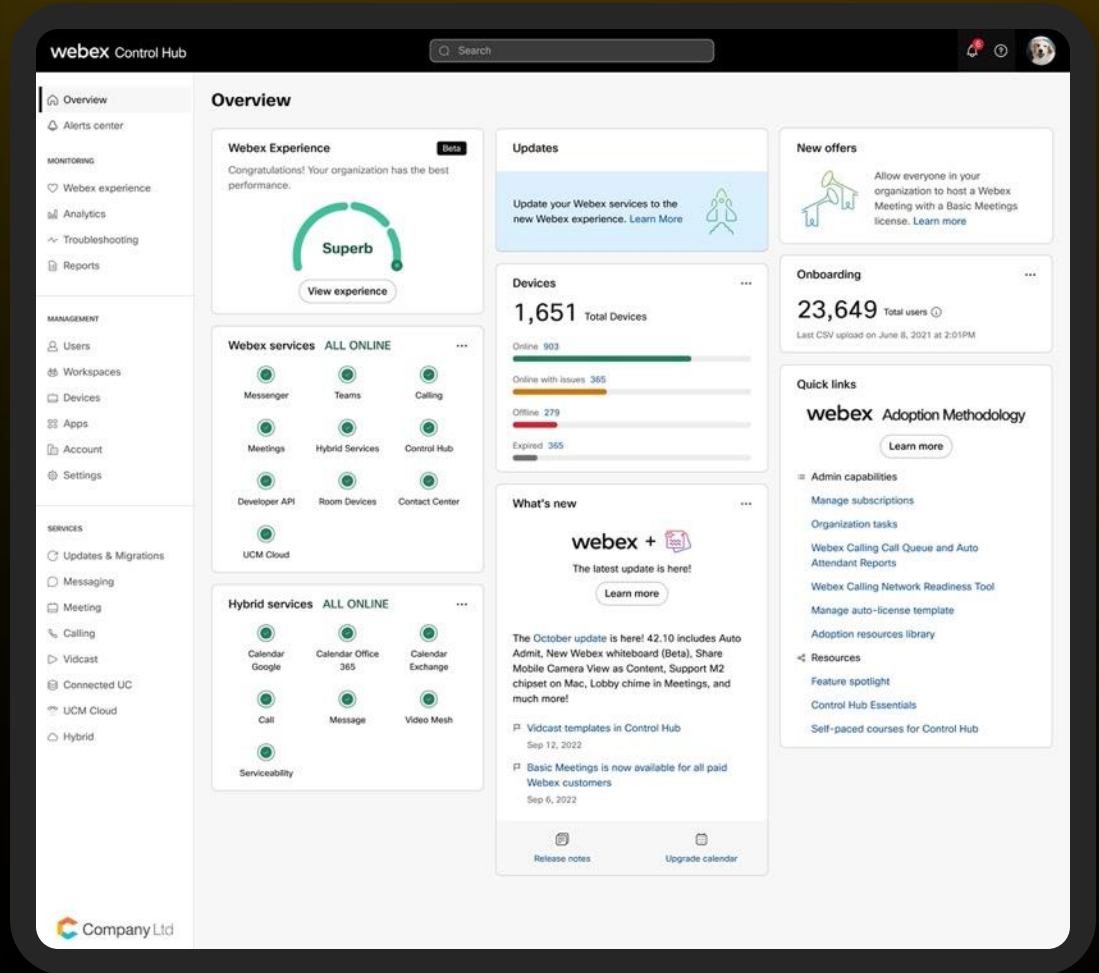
webex Control Hub

Search

Overview
Alerts center

MONITORING
Webex experience
Analytics
Troubleshooting
Reports

MANAGEMENT
Users
Workspaces
Devices
Apps
Account
Settings

SERVICES
Updates & Migrations
Messaging
Meeting
Calling
Vidcast
Connected UC
UCM Cloud
Hybrid

Company Ltd

Overview

Webex Experience
Beta
Congratulations! Your organization has the best performance.
Superb
View experience

Webex services ALL ONLINE
Messenger
Teams
Calling
Meetings
Hybrid Services
Control Hub
Developer API
Room Devices
Contact Center
UCM Cloud

Hybrid services ALL ONLINE
Calendar Google
Calendar Office 365
Calendar Exchange
Call
Message
Video Mesh
Serviceability

Updates
Update your Webex services to the new Webex experience. Learn More

Devices
1,651 Total Devices
Online 903
Online with issues 365
Offline 279
Expired 365

What's new
webex +
The latest update is here!
Learn more
The October update is here! 42.10 includes Auto Admit, New Webex whiteboard (Beta), Share Mobile Camera View as Content, Support M2 chipset on Mac, Lobby chime in Meetings, and much more!
Vidcast templates in Control Hub
Sep 12, 2022
Basic Meetings is now available for all paid Webex customers
Sep 6, 2022
Release notes
Upgrade calendar

New offers
Allow everyone in your organization to host a Webex Meeting with a Basic Meetings license. Learn more

Onboarding
23,649 Total users
Last CSV upload on June 8, 2021 at 2:01PM

Quick links
webex Adoption Methodology
Learn more
Admin capabilities
Manage subscriptions
Organization tasks
Webex Calling Call Queue and Auto Attendant Reports
Webex Calling Network Readiness Tool
Manage auto-license template
Adoption resources library
Resources
Feature spotlight
Control Hub Essentials
Self-paced courses for Control Hub